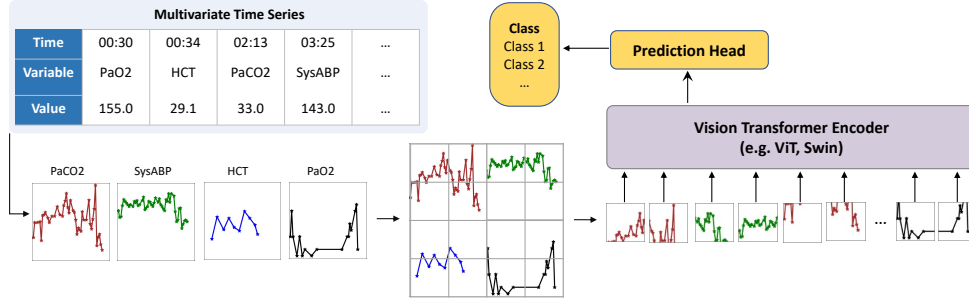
Multivariate Time Series

| Time | 00:30 | 00:34 | 02:13 | 03:25 | ... |
|---|---|---|---|---|---|
| Variable | PaO2 | HCT | PaCO2 | SysABP | ... |
| Value | 155.0 | 29.1 | 33.0 | 143.0 | ... |

Class
Class 1
Class 2
...

Prediction Head

Vision Transformer Encoder
(e.g. ViT, Swin)

PaCO2
SysABP
HCT
PaO2

...